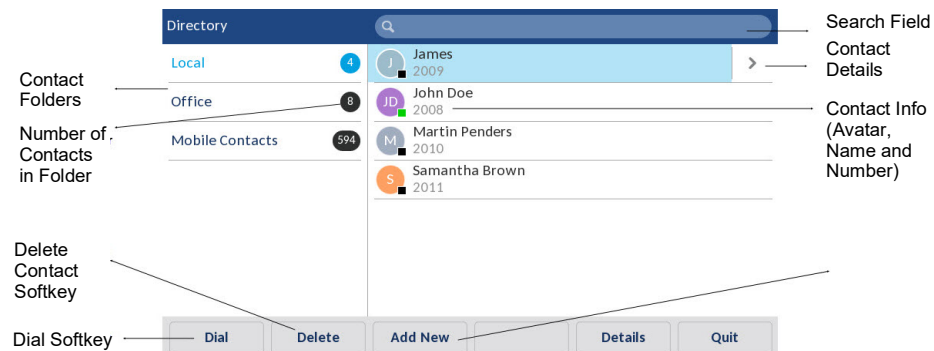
Directory

Search Field

Contact Details

Contact Folders

Local 4

Office 8

Mobile Contacts 594

Number of Contacts in Folder

J James 2009

JD John Doe 2008

Contact Info (Avatar, Name and Number)

M Martin Penders 2010

S Samantha Brown 2011

Delete Contact Softkey

Dial Softkey

Dial | Delete | Add New | | Details | Quit